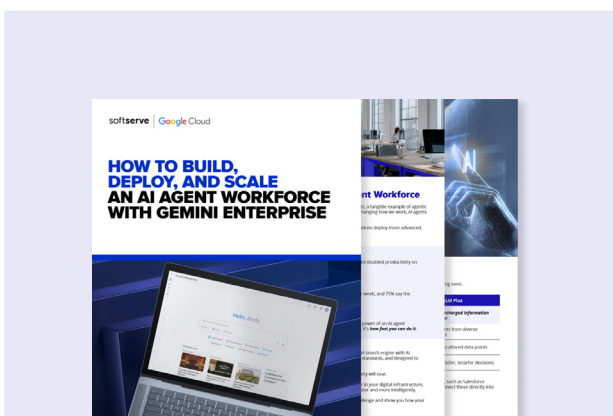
softserve | Google Cloud

HOW TO BUILD, DEPLOY, AND SCALE AN AI AGENT WORKFORCE WITH GEMINI ENTERPRISE

Hello, Andy

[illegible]nt Workforce

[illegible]s, a tangible example of agentic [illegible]hanging how we work. AI agents

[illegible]tions deploy more advanced,

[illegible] doubled productivity on

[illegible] week, and 75% say the

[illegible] power of an AI agent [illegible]'s how fast you can do it.

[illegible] search engine with AI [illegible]standards, and designed to

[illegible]ty will soar.

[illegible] in your digital infrastructure, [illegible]er and more intelligently.

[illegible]llenge and show you how your

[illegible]g tools.

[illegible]LM Plus

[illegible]harged information

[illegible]ns from diverse

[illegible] altered data points

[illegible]ster, smarter decisions

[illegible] such as Salesforce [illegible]nect these directly into